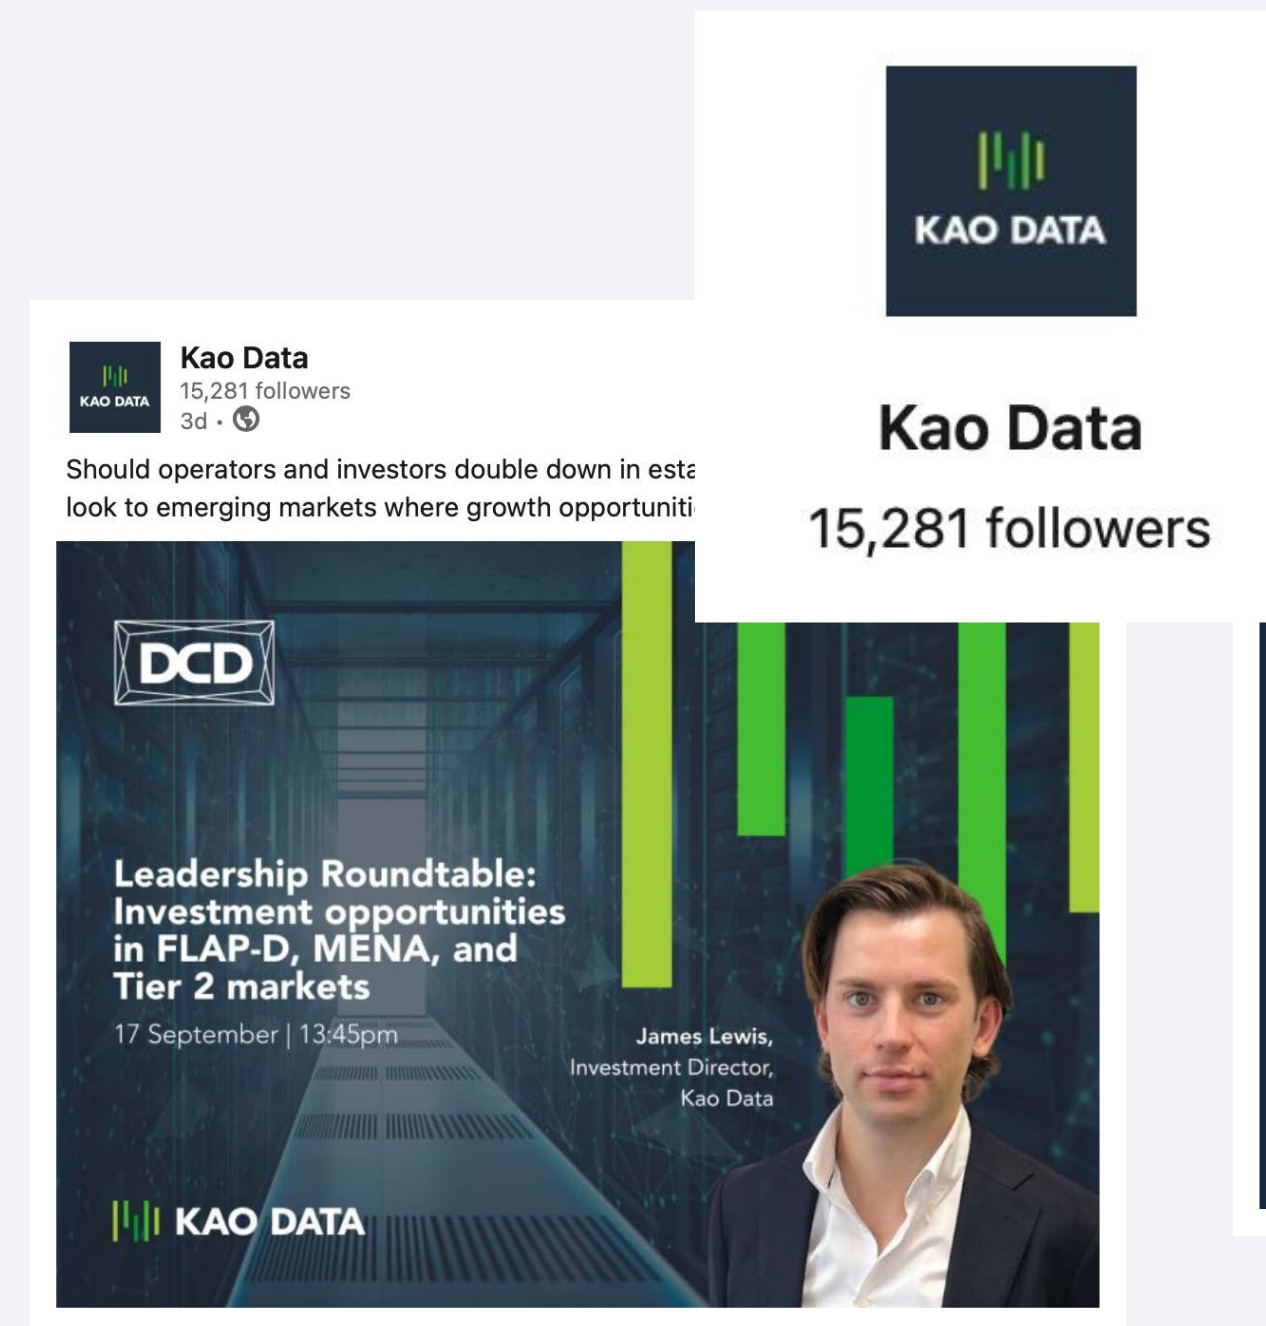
KAO DATA

Kao Data

15,281 followers

KAO DATA

Kao Data
15,281 followers
3d •

Should operators and investors double down in esta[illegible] look to emerging markets where growth opportuniti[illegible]

DCD

Leadership Roundtable: Investment opportunities in FLAP-D, MENA, and Tier 2 markets

17 September | 13:45pm

James Lewis, Investment Director, Kao Data

KAO DATA